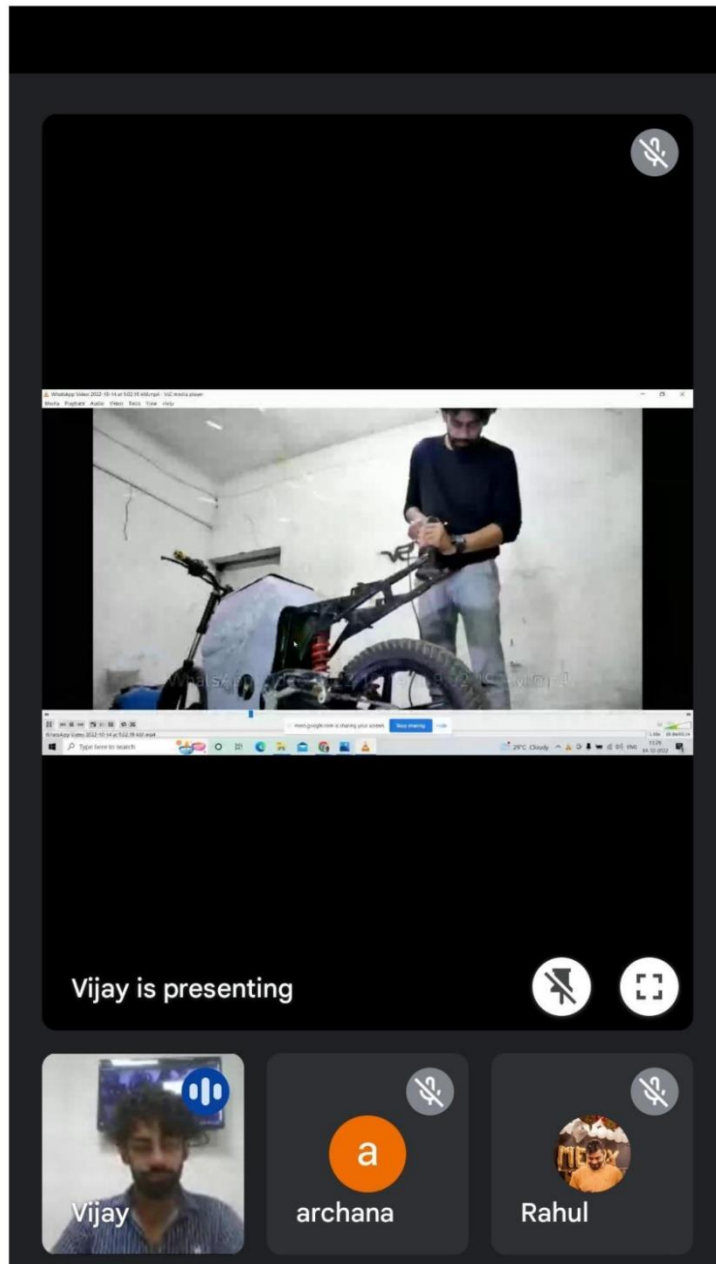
WhatsApp Video 2022-10-14 at 5.02.19 AM.mp4 - VLC media player
Media Playback Audio Video Tools View Help

meet.google.com is sharing your screen. Stop sharing Hide

Type here to search

29°C Cloudy ENG

Vijay is presenting

Vijay

a
archana

Rahul